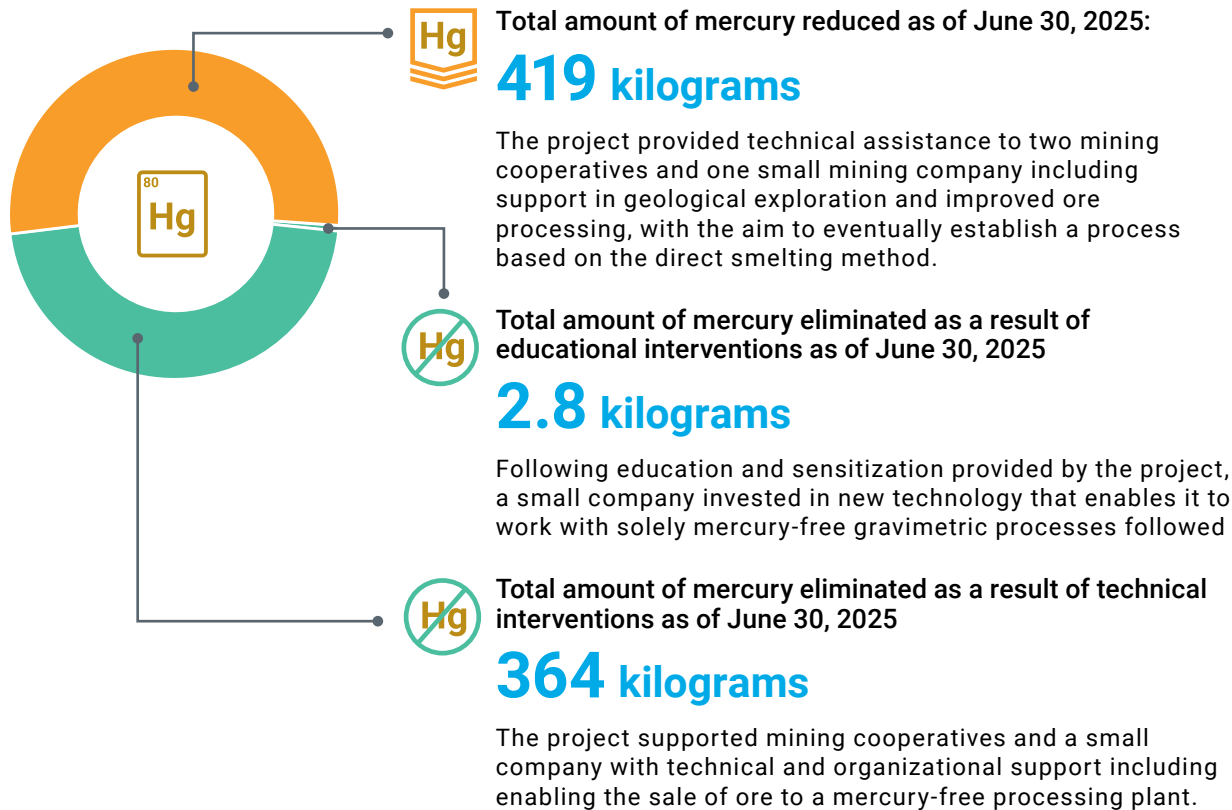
80
Hg

Hg
Total amount of mercury reduced as of June 30, 2025:
419 kilograms
The project provided technical assistance to two mining cooperatives and one small mining company including support in geological exploration and improved ore processing, with the aim to eventually establish a process based on the direct smelting method.

Hg
Total amount of mercury eliminated as a result of educational interventions as of June 30, 2025
2.8 kilograms
Following education and sensitization provided by the project, a small company invested in new technology that enables it to work with solely mercury-free gravimetric processes followed

Hg
Total amount of mercury eliminated as a result of technical interventions as of June 30, 2025
364 kilograms
The project supported mining cooperatives and a small company with technical and organizational support including enabling the sale of ore to a mercury-free processing plant.